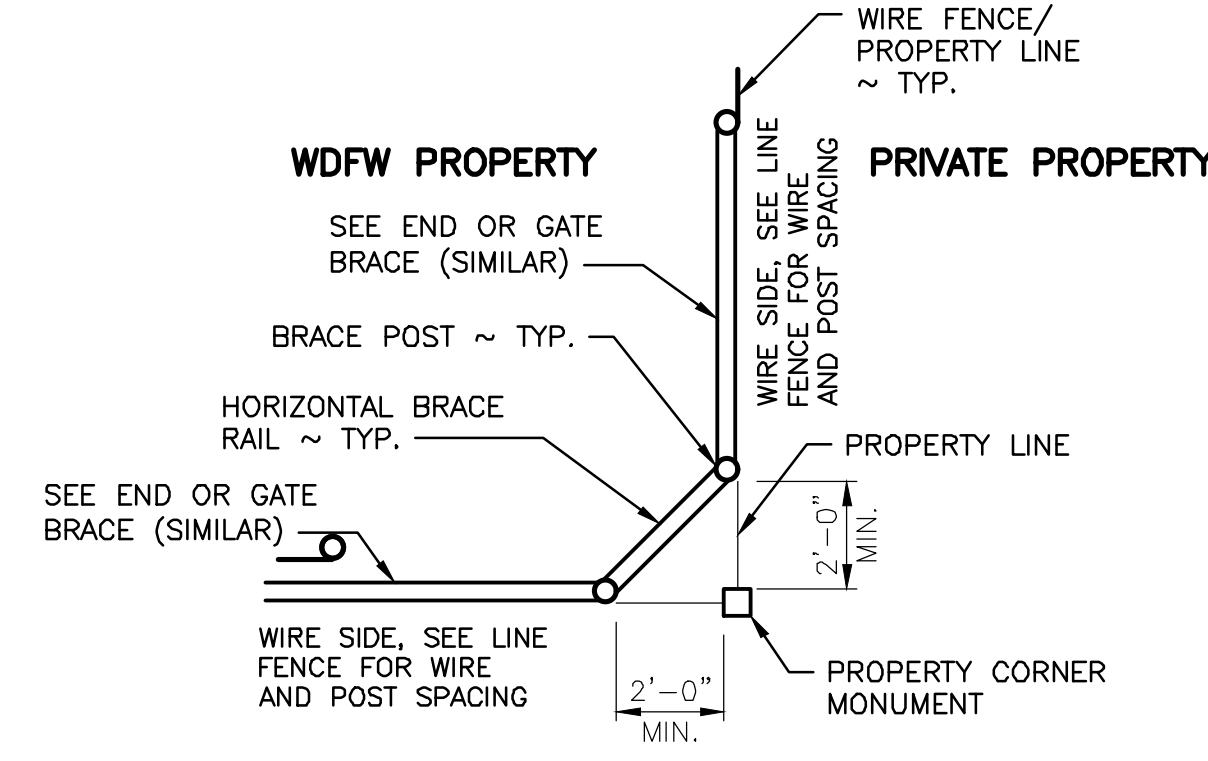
WIRE FENCE/
PROPERTY LINE
~ TYP.

WDFW PROPERTY

PRIVATE PROPERTY

SEE END OR GATE
BRACE (SIMILAR)

WIRE SIDE, SEE LINE
FENCE FOR WIRE
AND POST SPACING

BRACE POST ~ TYP.

HORIZONTAL BRACE
RAIL ~ TYP.

PROPERTY LINE

SEE END OR GATE
BRACE (SIMILAR)

2'–0"
MIN.

WIRE SIDE, SEE LINE
FENCE FOR WIRE
AND POST SPACING

2'–0"
MIN.

PROPERTY CORNER
MONUMENT